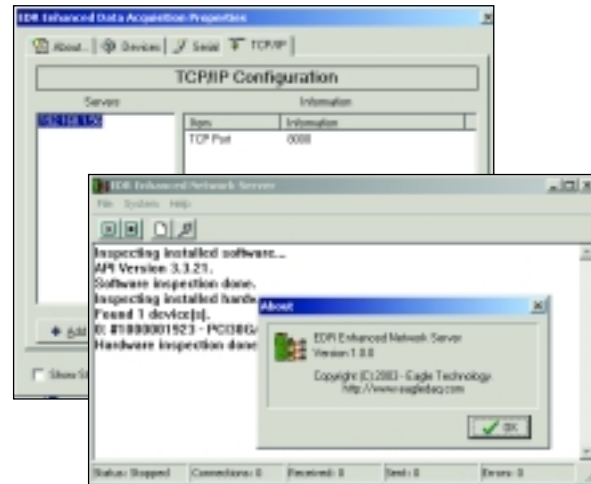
EDR Enhanced Data Acquisition Properties

About... | Devices | Serial | TCP/IP

TCP/IP Configuration

Servers

Information

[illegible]

Item | Information
TCP Port | 8000

+ Add

Show S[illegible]

EDR Enhanced Network Server

File System Help

Inspecting installed software...
API Version 3.3.21.
Software inspection done.
Inspecting installed hardw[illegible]
Found 1 device(s).
0: #1000001923 - PCI30G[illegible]
Hardware inspection done

About

EDR Enhanced Network Server
Version 1.0.0

Copyright (C) 2003 - Eagle Technology
http://www.eagledaq.com

OK

Status: Stopped | Connections: 0 | Received: 0 | Sent: 0 | Errors: 0